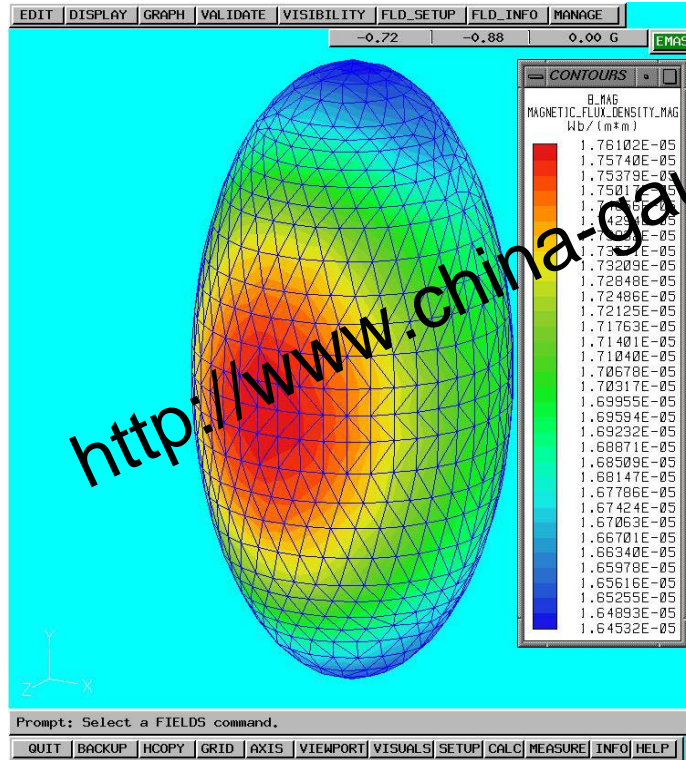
EDIT | DISPLAY | GRAPH | VALIDATE | VISIBILITY | FLD_SETUP | FLD_INFO | MANAGE

-0.72 | -0.88 | 0.00 G | EMAS

CONTOURS

B_MAG
MAGNETIC_FLUX_DENSITY_MAG
Wb/(m*m)

1.76102E-05
1.75740E-05
1.75379E-05
1.7501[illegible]
1.7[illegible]
1.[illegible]
1.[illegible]
1.73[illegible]
1.73209E-05
1.72848E-05
1.72486E-05
1.72125E-05
1.71763E-05
1.71401E-05
1.71040E-05
1.70678E-05
1.70317E-05
1.69955E-05
1.69594E-05
1.69232E-05
1.68871E-05
1.68509E-05
1.68147E-05
1.67786E-05
1.67424E-05
1.67063E-05
1.66701E-05
1.66340E-05
1.65978E-05
1.65616E-05
1.65255E-05
1.64893E-05
1.64532E-05

http://www.china-ga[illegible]

Y
Z X

Prompt: Select a FIELDS command.

QUIT | BACKUP | HCOPY | GRID | AXIS | VIEWPORT | VISUALS | SETUP | CALC | MEASURE | INFO | HELP